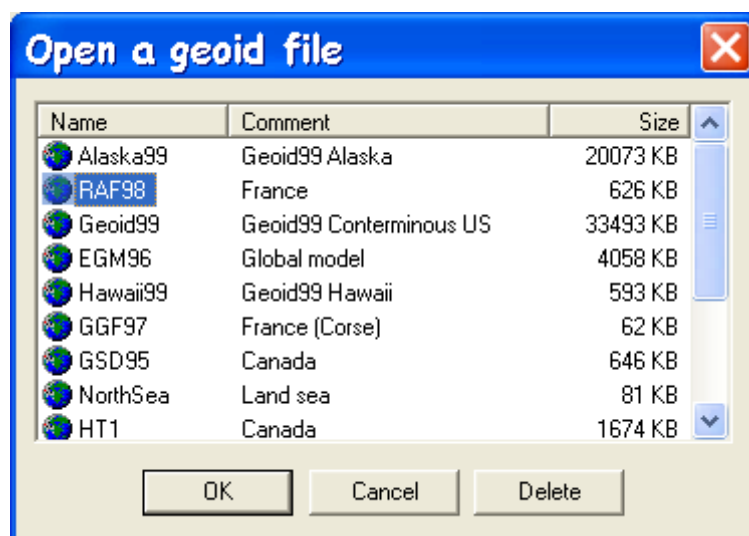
Open a geoid file

| Name | Comment | Size |
|---|---|---|
| Alaska99 | Geoid99 Alaska | 20073 KB |
| RAF98 | France | 626 KB |
| Geoid99 | Geoid99 Conterminous US | 33493 KB |
| EGM96 | Global model | 4058 KB |
| Hawaii99 | Geoid99 Hawaii | 593 KB |
| GGF97 | France (Corse) | 62 KB |
| GSD95 | Canada | 646 KB |
| NorthSea | Land sea | 81 KB |
| HT1 | Canada | 1674 KB |

OK Cancel Delete